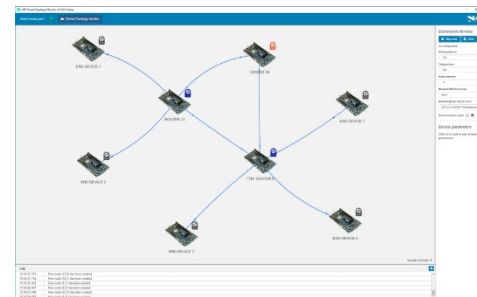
NXP Thread Topology Monitor

Select serial port

Thread Topology Monitor

END DEVICE 1

LEADER 30

ROUTER 13

END DEVICE 1

END DEVICE 2

TBR ROUTER 0

END DEVICE 3

END DEVICE 4

Discovered devices

Device parameters

Log

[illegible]